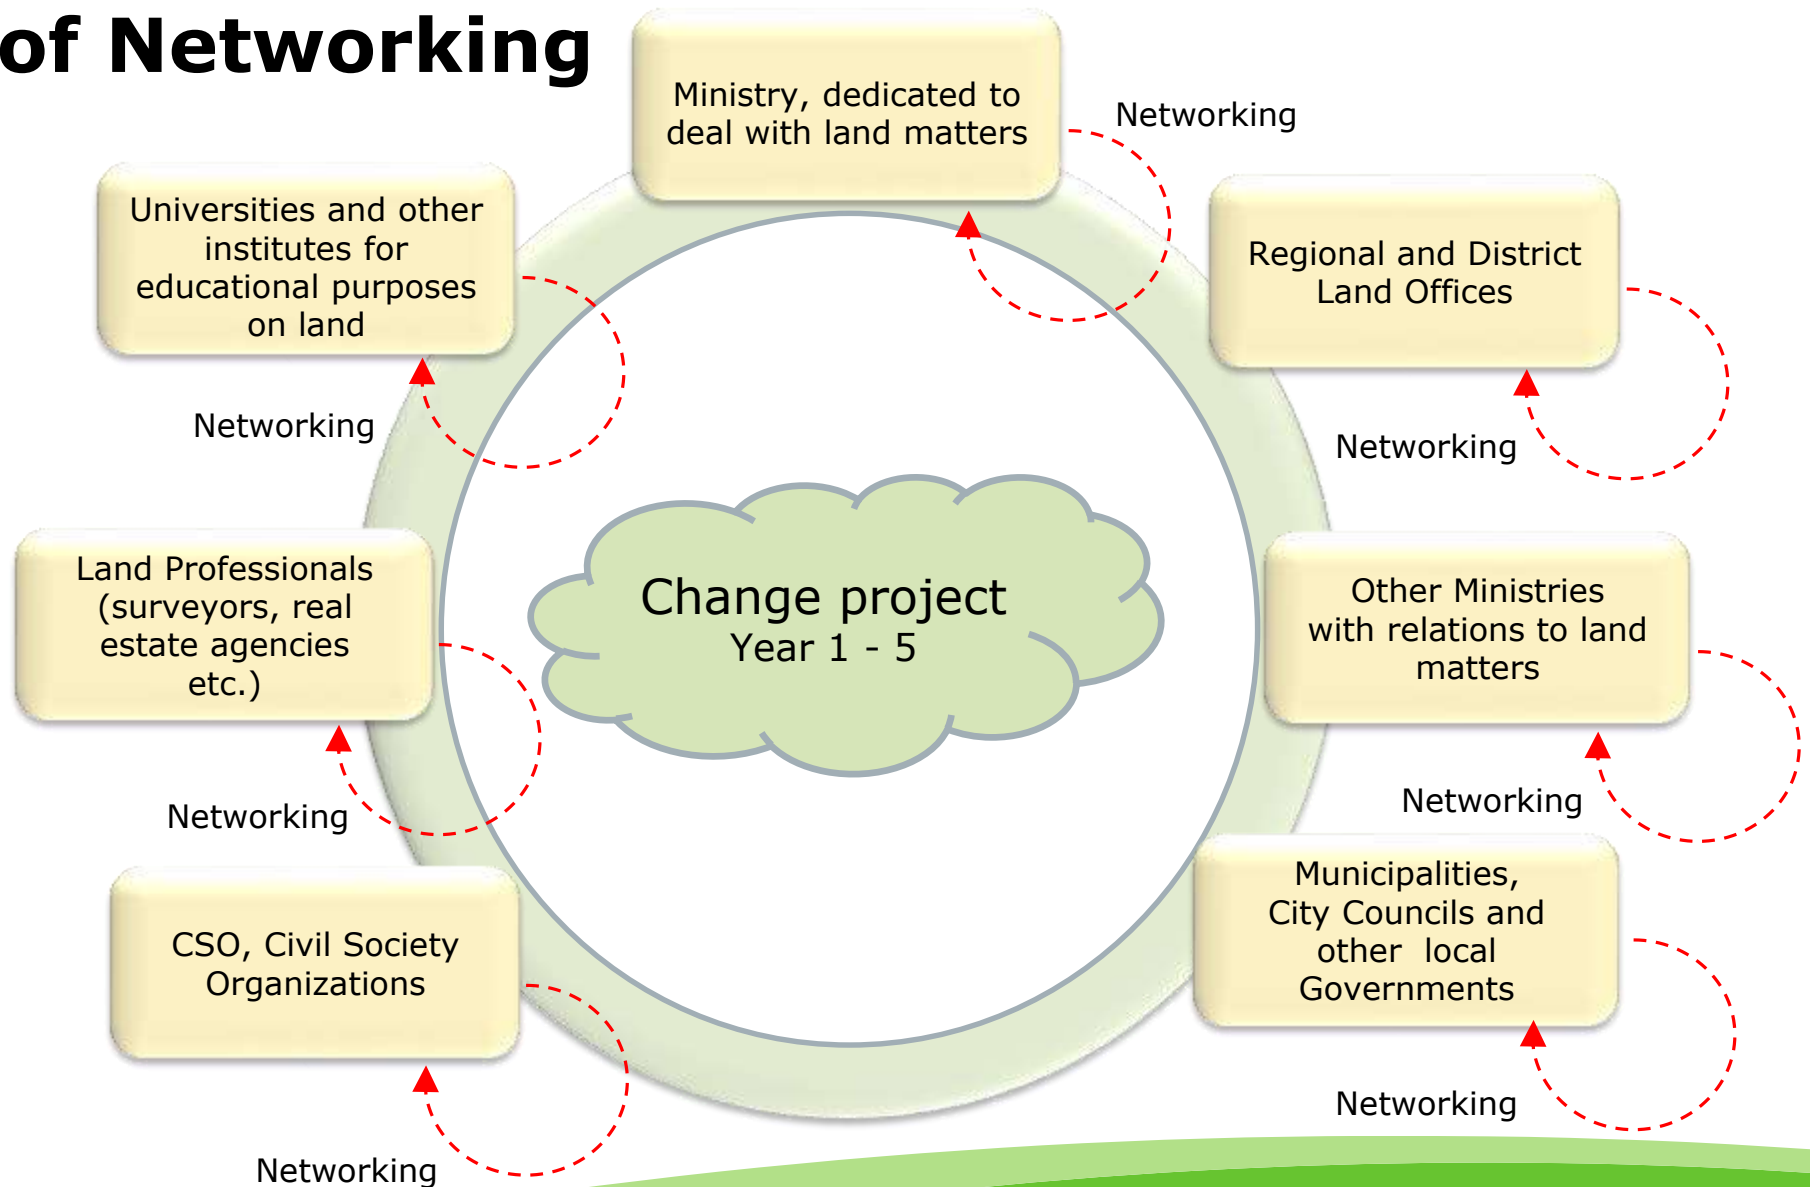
of Networking

Ministry, dedicated to deal with land matters

Networking

Universities and other institutes for educational purposes on land

Regional and District Land Offices

Networking

Networking

Land Professionals (surveyors, real estate agencies etc.)

Change project
Year 1 - 5

Other Ministries with relations to land matters

Networking

Networking

CSO, Civil Society Organizations

Municipalities, City Councils and other local Governments

Networking

Networking